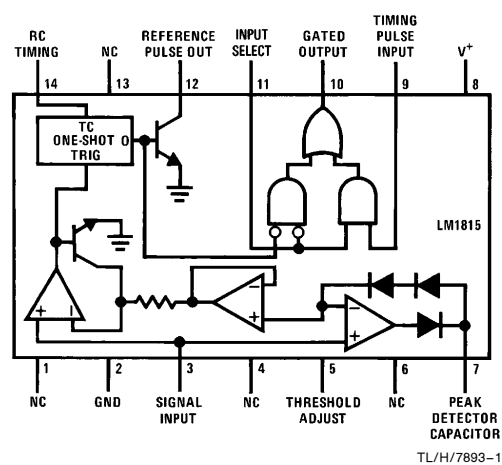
RC TIMING 14
NC 13
REFERENCE PULSE OUT 12
INPUT SELECT 11
GATED OUTPUT 10
TIMING PULSE INPUT 9
$V^+$ 8

TC ONE-SHOT TRIG
O
LM1815

1 NC
2 GND
3 SIGNAL INPUT
4 NC
5 THRESHOLD ADJUST
6 NC
7 PEAK DETECTOR CAPACITOR

TL/H/7893–1